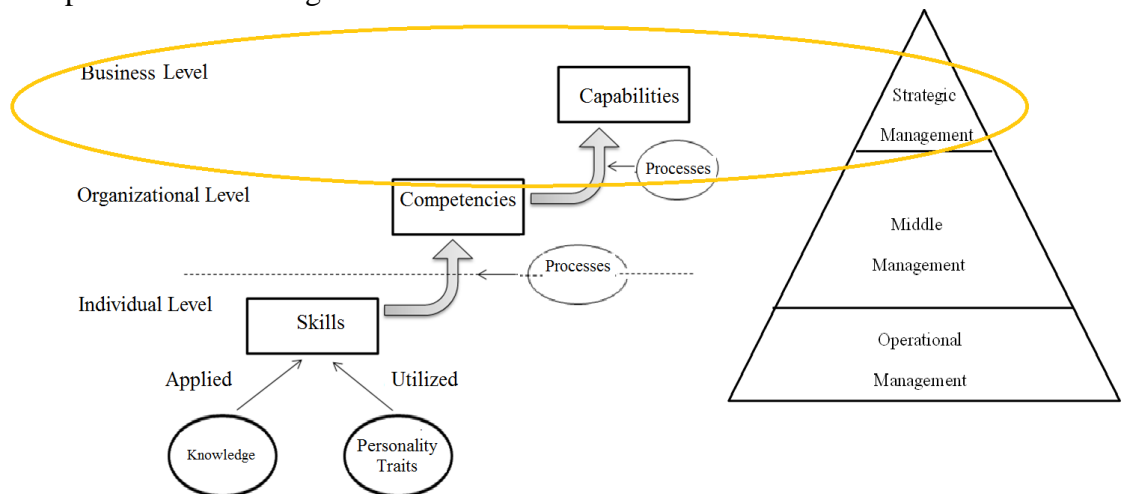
Business Level

Capabilities

Processes

Organizational Level

Competencies

Processes

Individual Level

Skills

Applied

Utilized

Knowledge

Personality Traits

Strategic Management

Middle Management

Operational Management